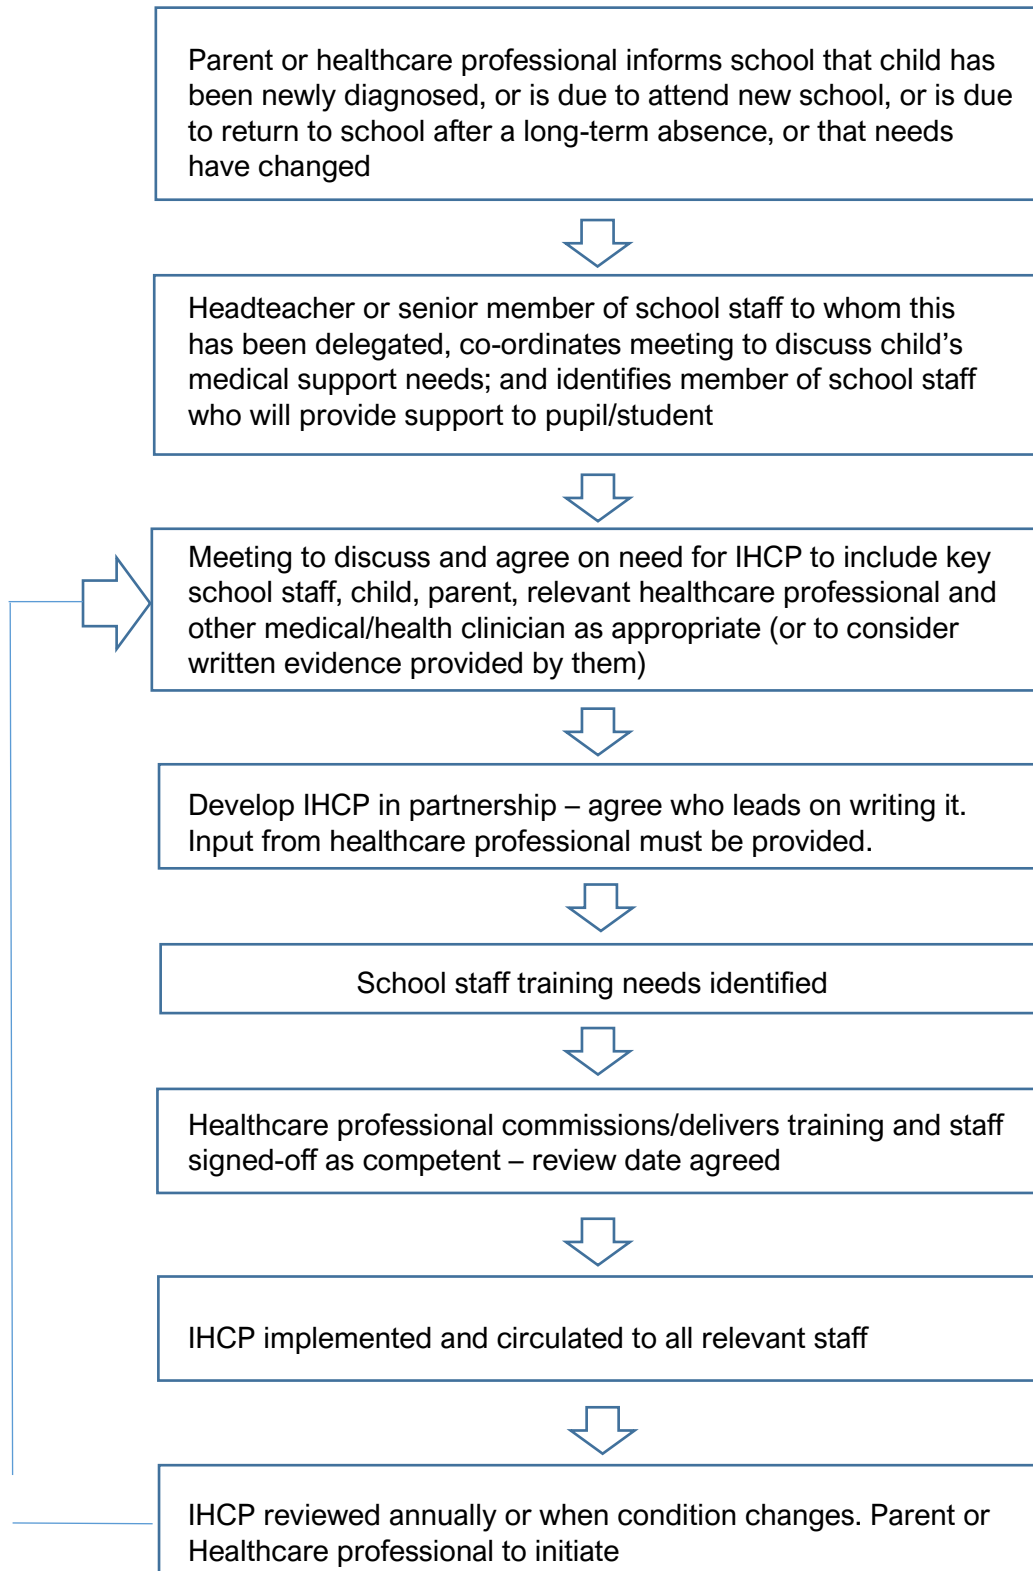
Parent or healthcare professional informs school that child has been newly diagnosed, or is due to attend new school, or is due to return to school after a long-term absence, or that needs have changed

Headteacher or senior member of school staff to whom this has been delegated, co-ordinates meeting to discuss child's medical support needs; and identifies member of school staff who will provide support to pupil/student

Meeting to discuss and agree on need for IHCP to include key school staff, child, parent, relevant healthcare professional and other medical/health clinician as appropriate (or to consider written evidence provided by them)

Develop IHCP in partnership – agree who leads on writing it. Input from healthcare professional must be provided.

School staff training needs identified

Healthcare professional commissions/delivers training and staff signed-off as competent – review date agreed

IHCP implemented and circulated to all relevant staff

IHCP reviewed annually or when condition changes. Parent or Healthcare professional to initiate